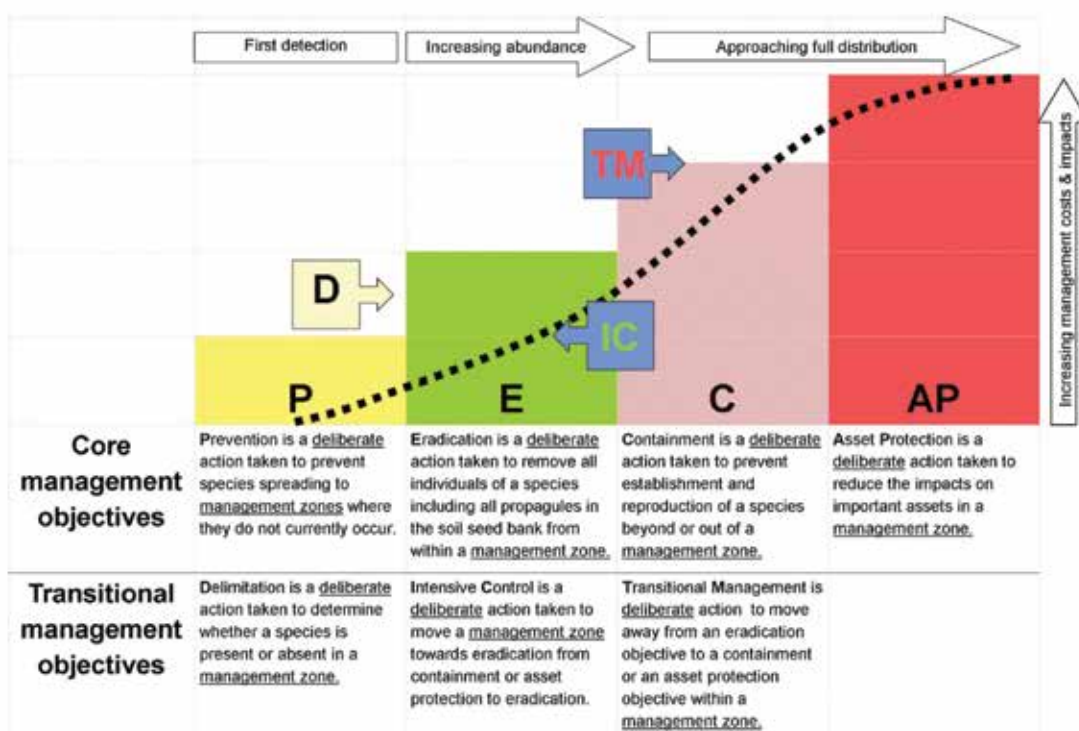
First detection

Increasing abundance

Approaching full distribution

Increasing management costs & impacts

TM

D

IC

P

E

C

AP

| | | | | |
|---|---|---|---|---|
| Core management objectives | Prevention is a deliberate action taken to prevent species spreading to management zones where they do not currently occur. | Eradication is a deliberate action taken to remove all individuals of a species including all propagules in the soil seed bank from within a management zone. | Containment is a deliberate action taken to prevent establishment and reproduction of a species beyond or out of a management zone. | Asset Protection is a deliberate action taken to reduce the impacts on important assets in a management zone. |
| Transitional management objectives | Delimitation is a deliberate action taken to determine whether a species is present or absent in a management zone. | Intensive Control is a deliberate action taken to move a management zone towards eradication from containment or asset protection to eradication. | Transitional Management is deliberate action to move away from an eradication objective to a containment or an asset protection objective within a management zone. | |